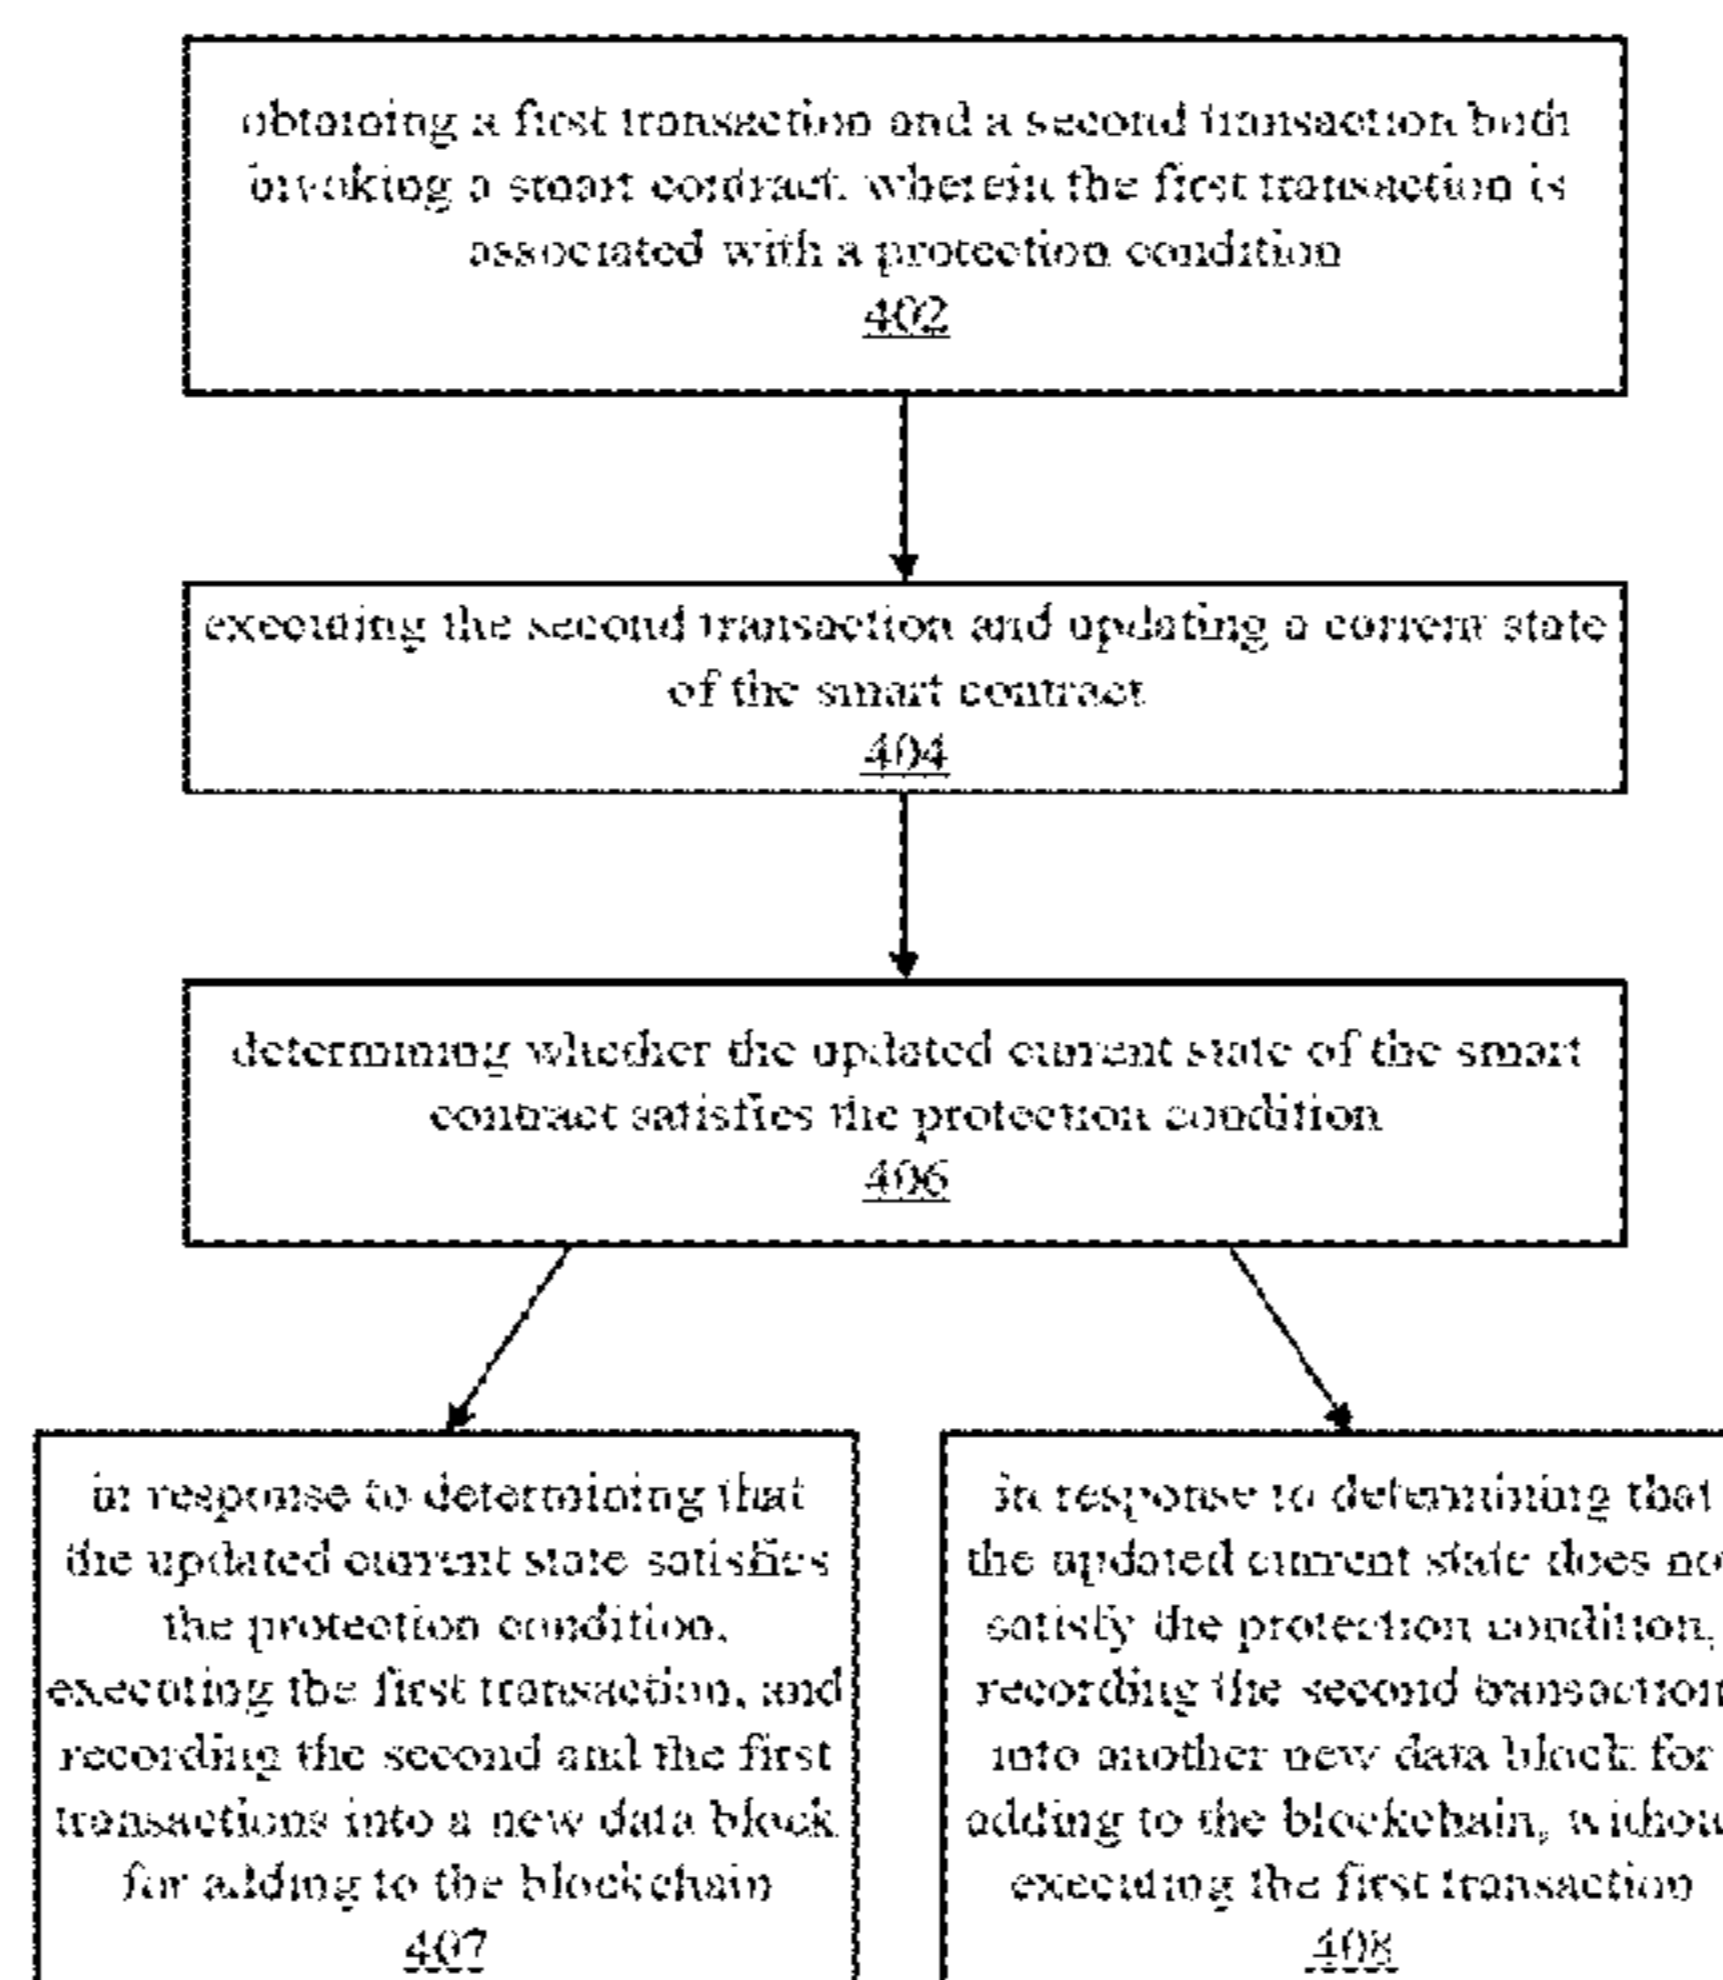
obtaining a first transaction and a second transaction both invoking a smart contract, wherein the first transaction is associated with a protection condition
402

executing the second transaction and updating a current state of the smart contract
404

determining whether the updated current state of the smart contract satisfies the protection condition
406

in response to determining that the updated current state satisfies the protection condition, executing the first transaction, and recording the second and the first transactions into a new data block for adding to the blockchain
407

in response to determining that the updated current state does no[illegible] satisfy the protection condition, recording the second transaction into another new data block for adding to the blockchain, withou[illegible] executing the first transaction
408